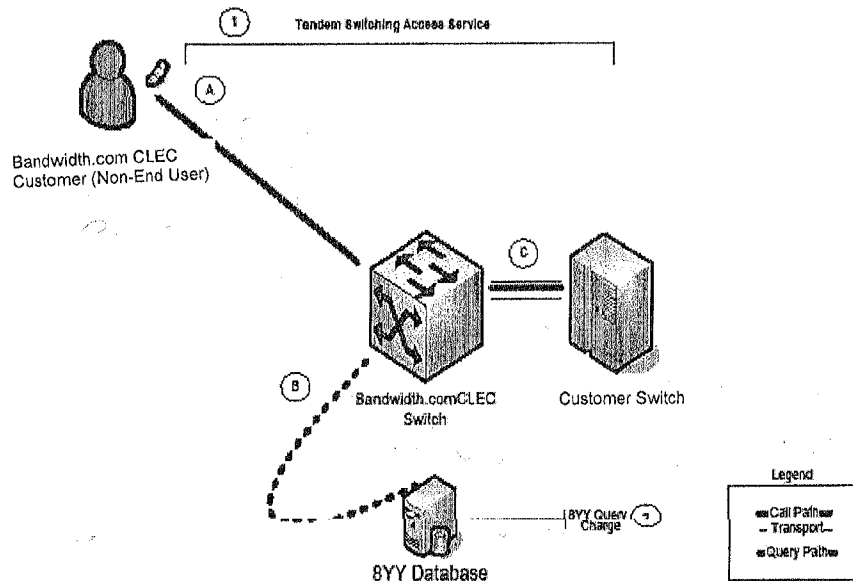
1 Tandem Switching Access Service

A

Bandwidth.com CLEC Customer (Non-End User)

C

B

Bandwidth.comCLEC Switch

Customer Switch

8YY Query Charge

2

8YY Database

Legend

Call Path

Transport

Query Path